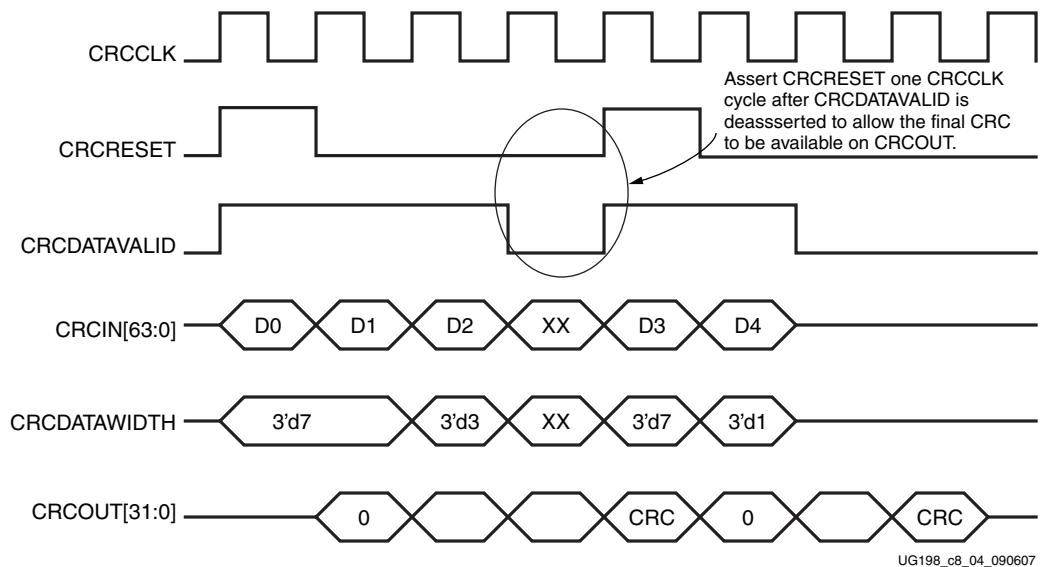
CRCCLK

Assert CRCRESET one CRCCLK cycle after CRCDATAVALID is deassserted to allow the final CRC to be available on CRCOUT.

CRCRESET

CRCDATAVALID

CRCIN[63:0]
D0
D1
D2
XX
D3
D4

CRCDATAWIDTH
3'd7
3'd3
XX
3'd7
3'd1

CRCOUT[31:0]
0
CRC
0
CRC

UG198_c8_04_090607